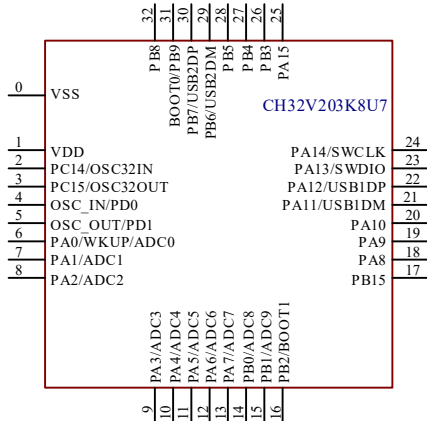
32 31 30 29 28 27 26 25

PB8 BOOT0/PB9 PB7/USB2DP PB6/USB2DM PB5 PB4 PB3 PA15

0 VSS

CH32V203K8U7

1 VDD
2 PC14/OSC32IN
3 PC15/OSC32OUT
4 OSC_IN/PD0
5 OSC_OUT/PD1
6 PA0/WKUP/ADC0
7 PA1/ADC1
8 PA2/ADC2

PA14/SWCLK 24
PA13/SWDIO 23
PA12/USB1DP 22
PA11/USB1DM 21
PA10 20
PA9 19
PA8 18
PB15 17

PA3/ADC3 PA4/ADC4 PA5/ADC5 PA6/ADC6 PA7/ADC7 PB0/ADC8 PB1/ADC9 PB2/BOOT1

9 10 11 12 13 14 15 16